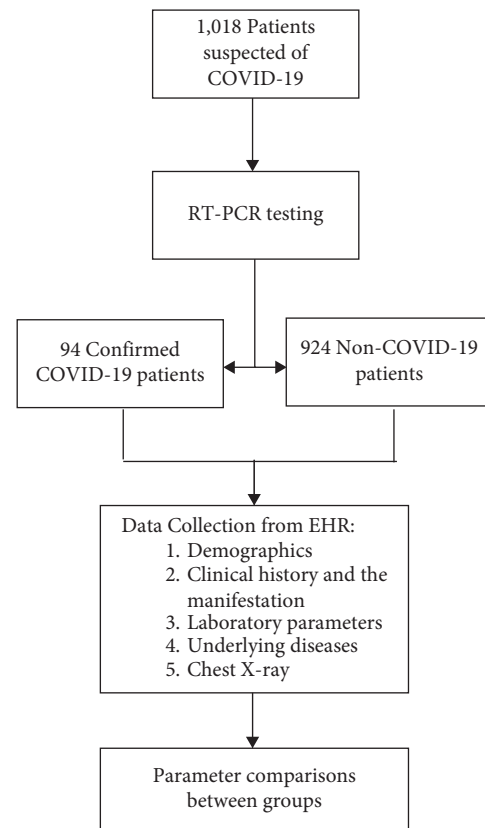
1,018 Patients suspected of COVID-19

RT-PCR testing

94 Confirmed COVID-19 patients

924 Non-COVID-19 patients

Data Collection from EHR:
1. Demographics
2. Clinical history and the manifestation
3. Laboratory parameters
4. Underlying diseases
5. Chest X-ray

Parameter comparisons between groups